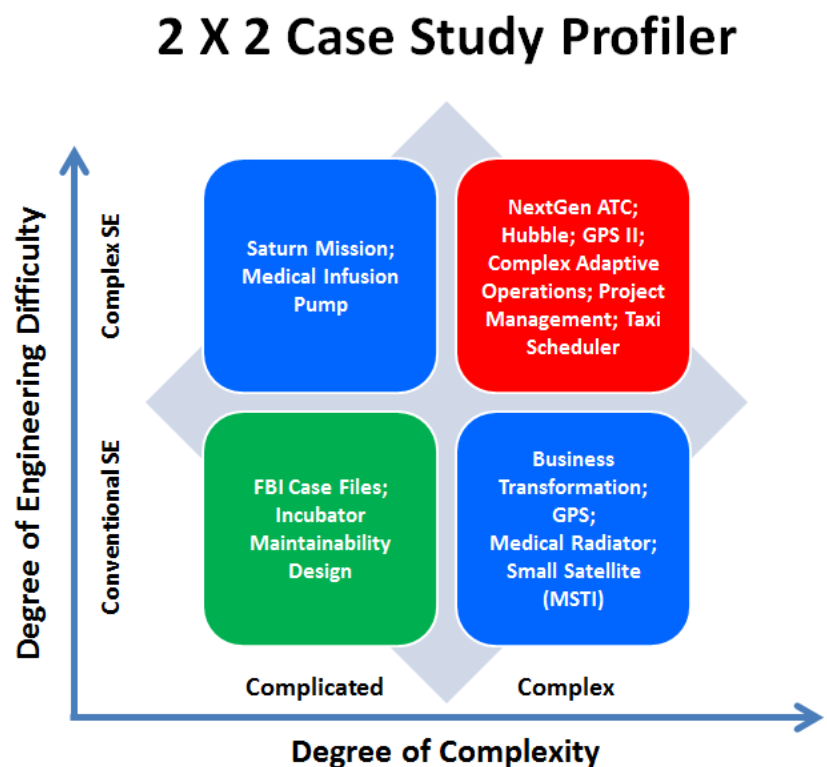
2 X 2 Case Study Profiler

Degree of Engineering Difficulty

Complex SE

Conventional SE

Saturn Mission; Medical Infusion Pump

NextGen ATC; Hubble; GPS II; Complex Adaptive Operations; Project Management; Taxi Scheduler

FBI Case Files; Incubator Maintainability Design

Business Transformation; GPS; Medical Radiator; Small Satellite (MSTI)

Complicated

Complex

Degree of Complexity